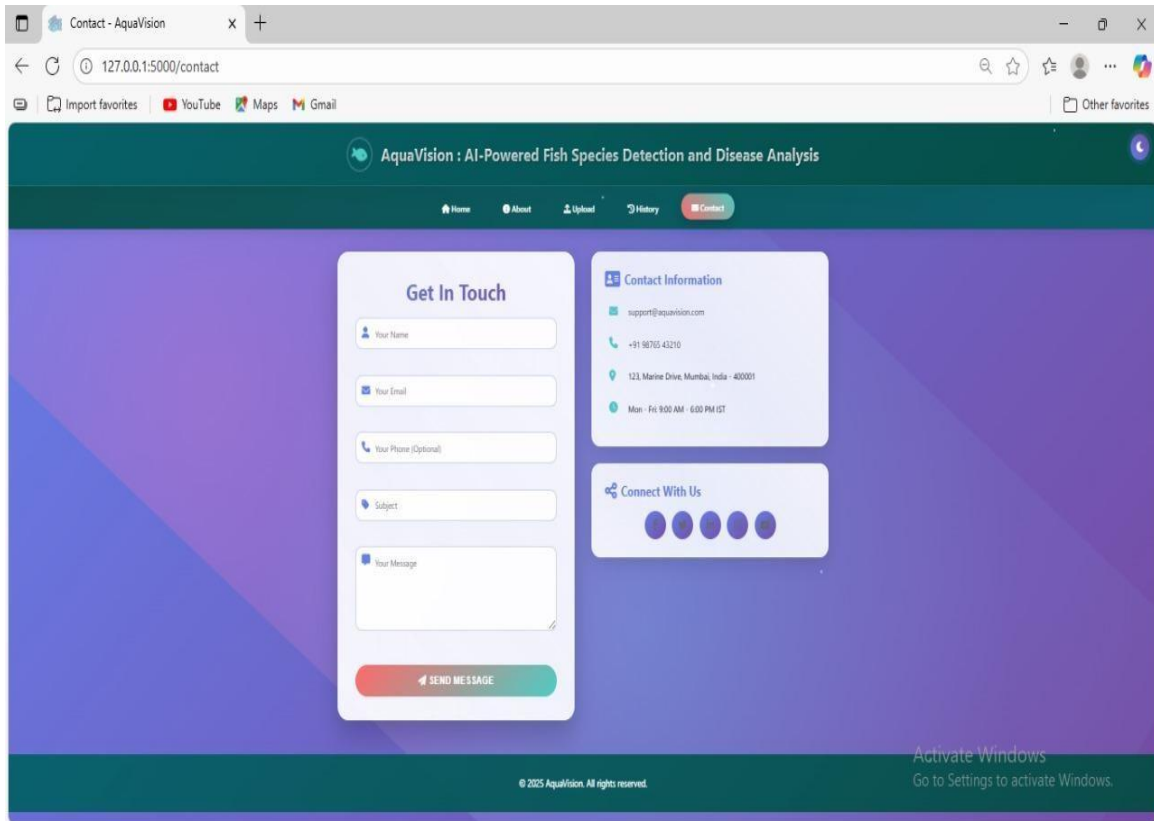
Contact - AquaVision
127.0.0.1:5000/contact
Import favorites | YouTube Maps Gmail
Other favorites

AquaVision : AI-Powered Fish Species Detection and Disease Analysis

Home About Upload History Contact

Get In Touch

Your Name
Your Email
Your Phone (Optional)
Subject
Your Message

SEND MESSAGE

Contact Information
support@aquavision.com
+91 98765 43210
123, Marine Drive, Mumbai, India - 400001
Mon - Fri: 9:00 AM - 6:00 PM IST

Connect With Us

© 2025 AquaVision. All rights reserved.

Activate Windows
Go to Settings to activate Windows.